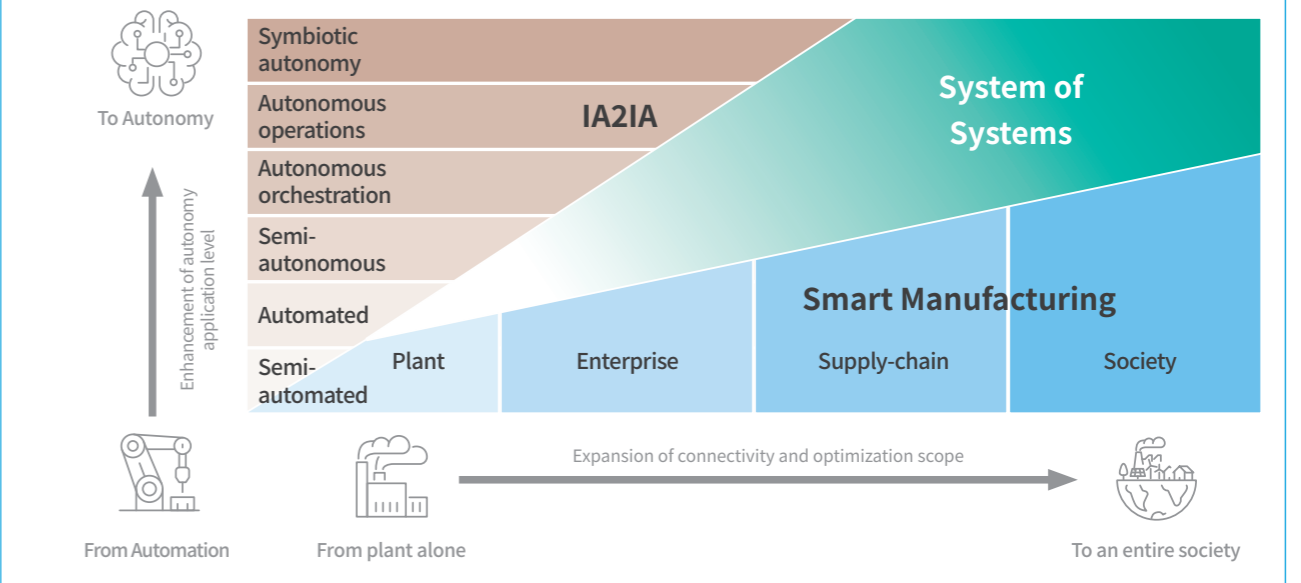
To Autonomy

Enhancement of autonomy application level

Symbiotic autonomy

Autonomous operations

Autonomous orchestration

Semi-autonomous

Automated

Semi-automated

IA2IA

System of Systems

Smart Manufacturing

Plant

Enterprise

Supply-chain

Society

Expansion of connectivity and optimization scope

From Automation

From plant alone

To an entire society